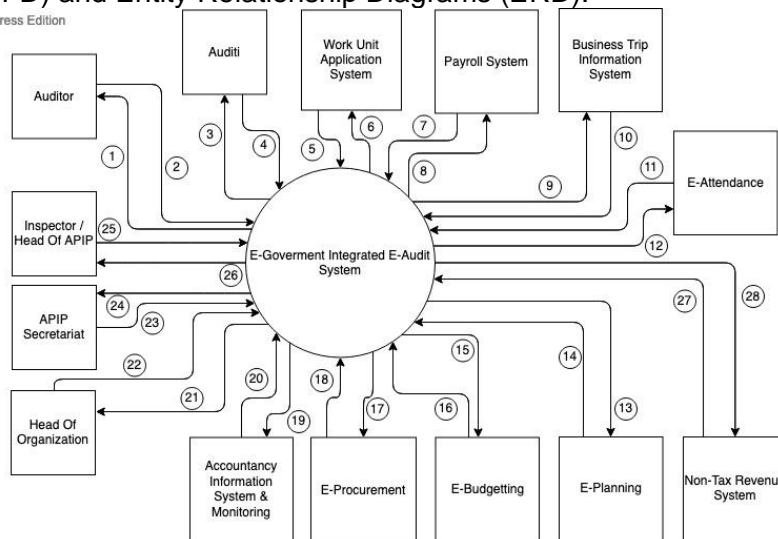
FD) and Entity Relationship Diagrams (ERD).
ress Edition

Auditi
Work Unit Application System
Payroll System
Business Trip Information System
Auditor
E-Attendance
Inspector / Head Of APIP
E-Goverment Integrated E-Audit System
APIP Secretariat
Head Of Organization
Accountancy Information System & Monitoring
E-Procurement
E-Budgetting
E-Planning
Non-Tax Revenu System

1 2 3 4 5 6 7 8 9 10 11 12 13 14 15 16 17 18 19 20 21 22 23 24 25 26 27 28